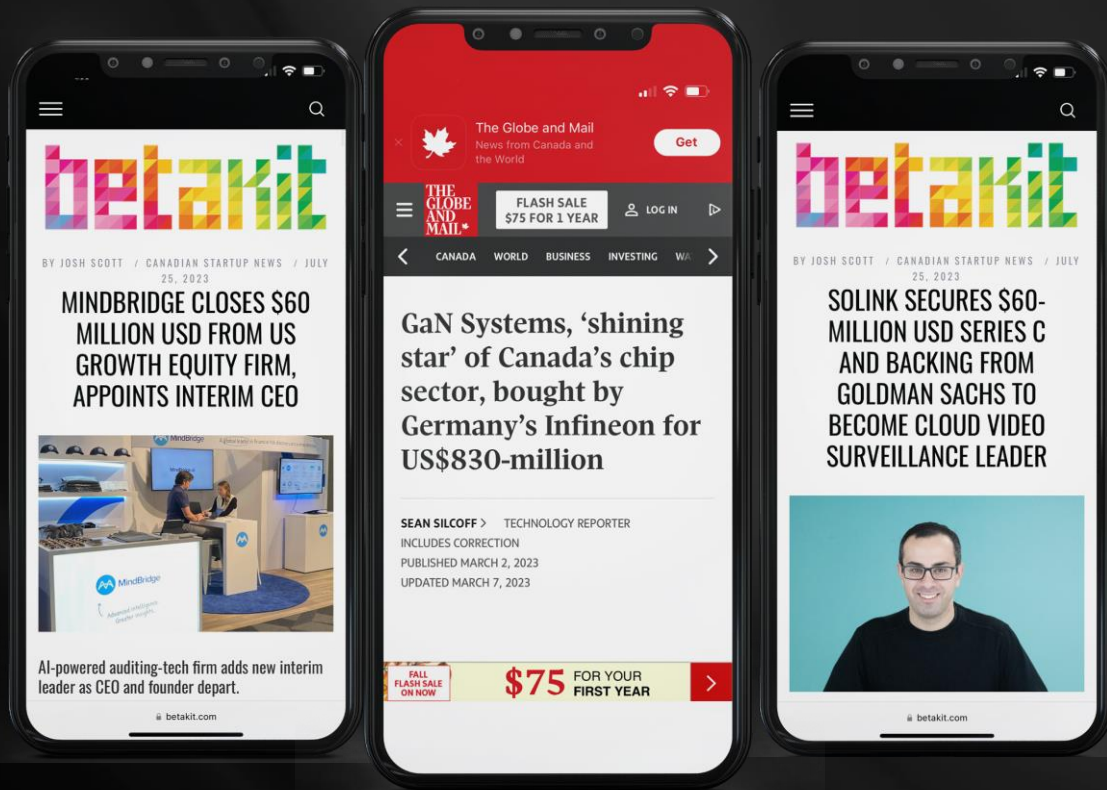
betakit

BY JOSH SCOTT / CANADIAN STARTUP NEWS / JULY 25, 2023

MINDBRIDGE CLOSES $60 MILLION USD FROM US GROWTH EQUITY FIRM, APPOINTS INTERIM CEO

MindBridge

MindBridge

AI-powered auditing-tech firm adds new interim leader as CEO and founder depart.

betakit.com

The Globe and Mail
News from Canada and the World
Get

THE GLOBE AND MAIL
FLASH SALE $75 FOR 1 YEAR
LOG IN

CANADA WORLD BUSINESS INVESTING WA

GaN Systems, ‘shining star’ of Canada’s chip sector, bought by Germany’s Infineon for US$830-million

SEAN SILCOFF > TECHNOLOGY REPORTER
INCLUDES CORRECTION
PUBLISHED MARCH 2, 2023
UPDATED MARCH 7, 2023

FALL FLASH SALE ON NOW
$75 FOR YOUR FIRST YEAR

betakit

BY JOSH SCOTT / CANADIAN STARTUP NEWS / JULY 25, 2023

SOLINK SECURES $60-MILLION USD SERIES C AND BACKING FROM GOLDMAN SACHS TO BECOME CLOUD VIDEO SURVEILLANCE LEADER

betakit.com